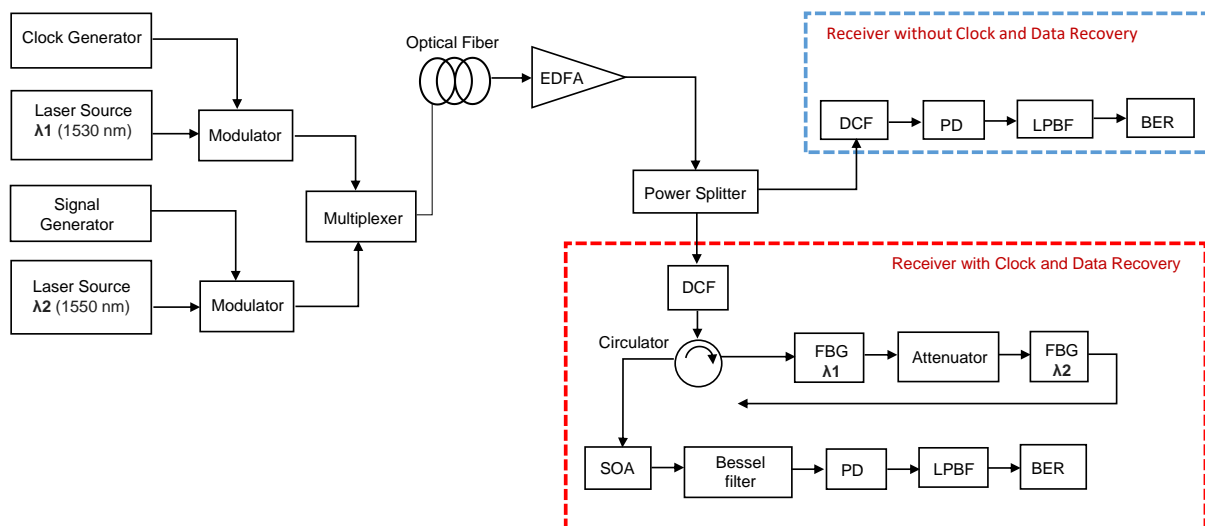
Clock Generator

Laser Source
**λ1** (1530 nm)

Modulator

Signal Generator

Laser Source
**λ2** (1550 nm)

Modulator

Multiplexer

Optical Fiber

EDFA

Power Splitter

Receiver without Clock and Data Recovery

DCF

PD

LPBF

BER

Receiver with Clock and Data Recovery

DCF

Circulator

FBG
**λ1**

Attenuator

FBG
**λ2**

SOA

Bessel filter

PD

LPBF

BER